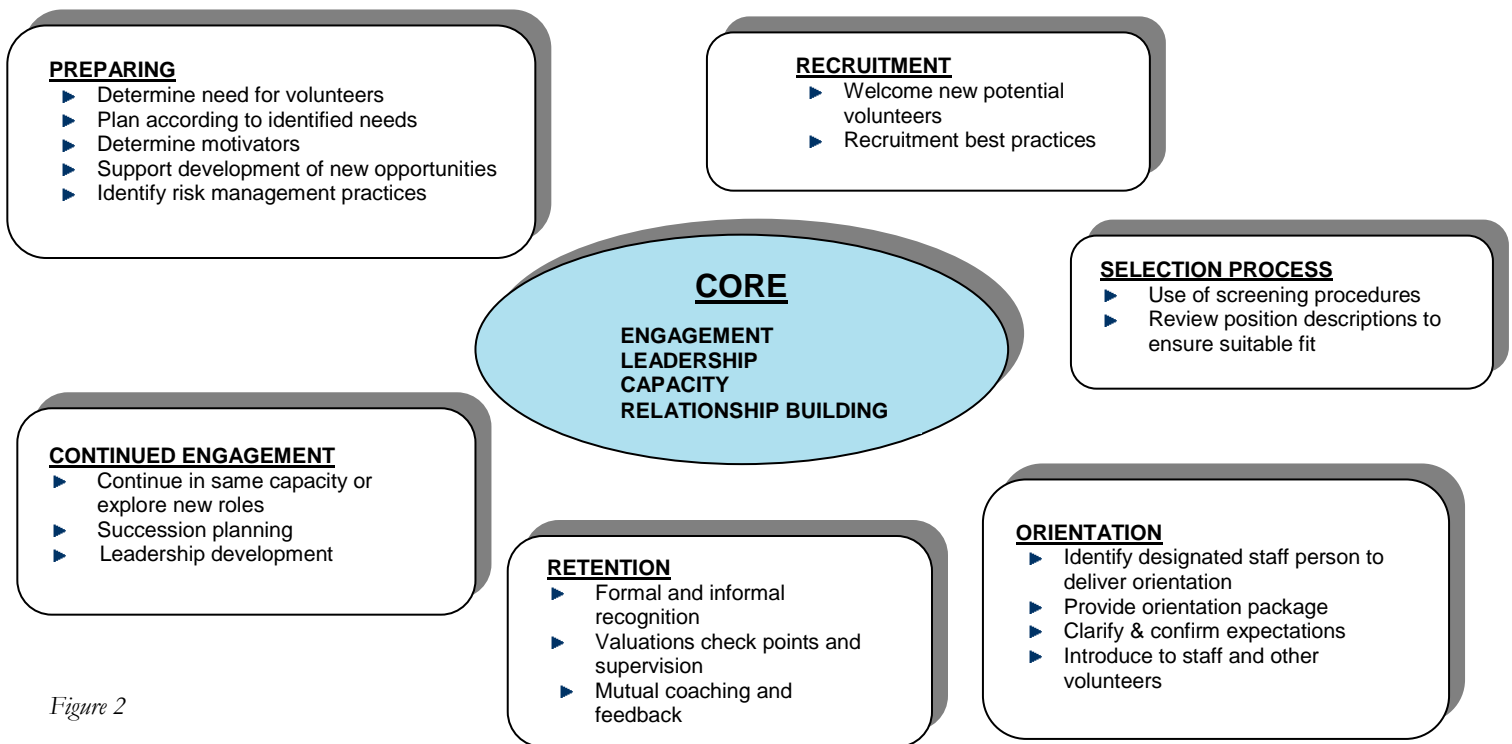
PREPARING
- Determine need for volunteers
- Plan according to identified needs
- Determine motivators
- Support development of new opportunities
- Identify risk management practices

RECRUITMENT
- Welcome new potential volunteers
- Recruitment best practices

CORE

ENGAGEMENT
LEADERSHIP
CAPACITY
RELATIONSHIP BUILDING

SELECTION PROCESS
- Use of screening procedures
- Review position descriptions to ensure suitable fit

CONTINUED ENGAGEMENT
- Continue in same capacity or explore new roles
- Succession planning
- Leadership development

RETENTION
- Formal and informal recognition
- Valuations check points and supervision
- Mutual coaching and feedback

ORIENTATION
- Identify designated staff person to deliver orientation
- Provide orientation package
- Clarify & confirm expectations
- Introduce to staff and other volunteers

Figure 2